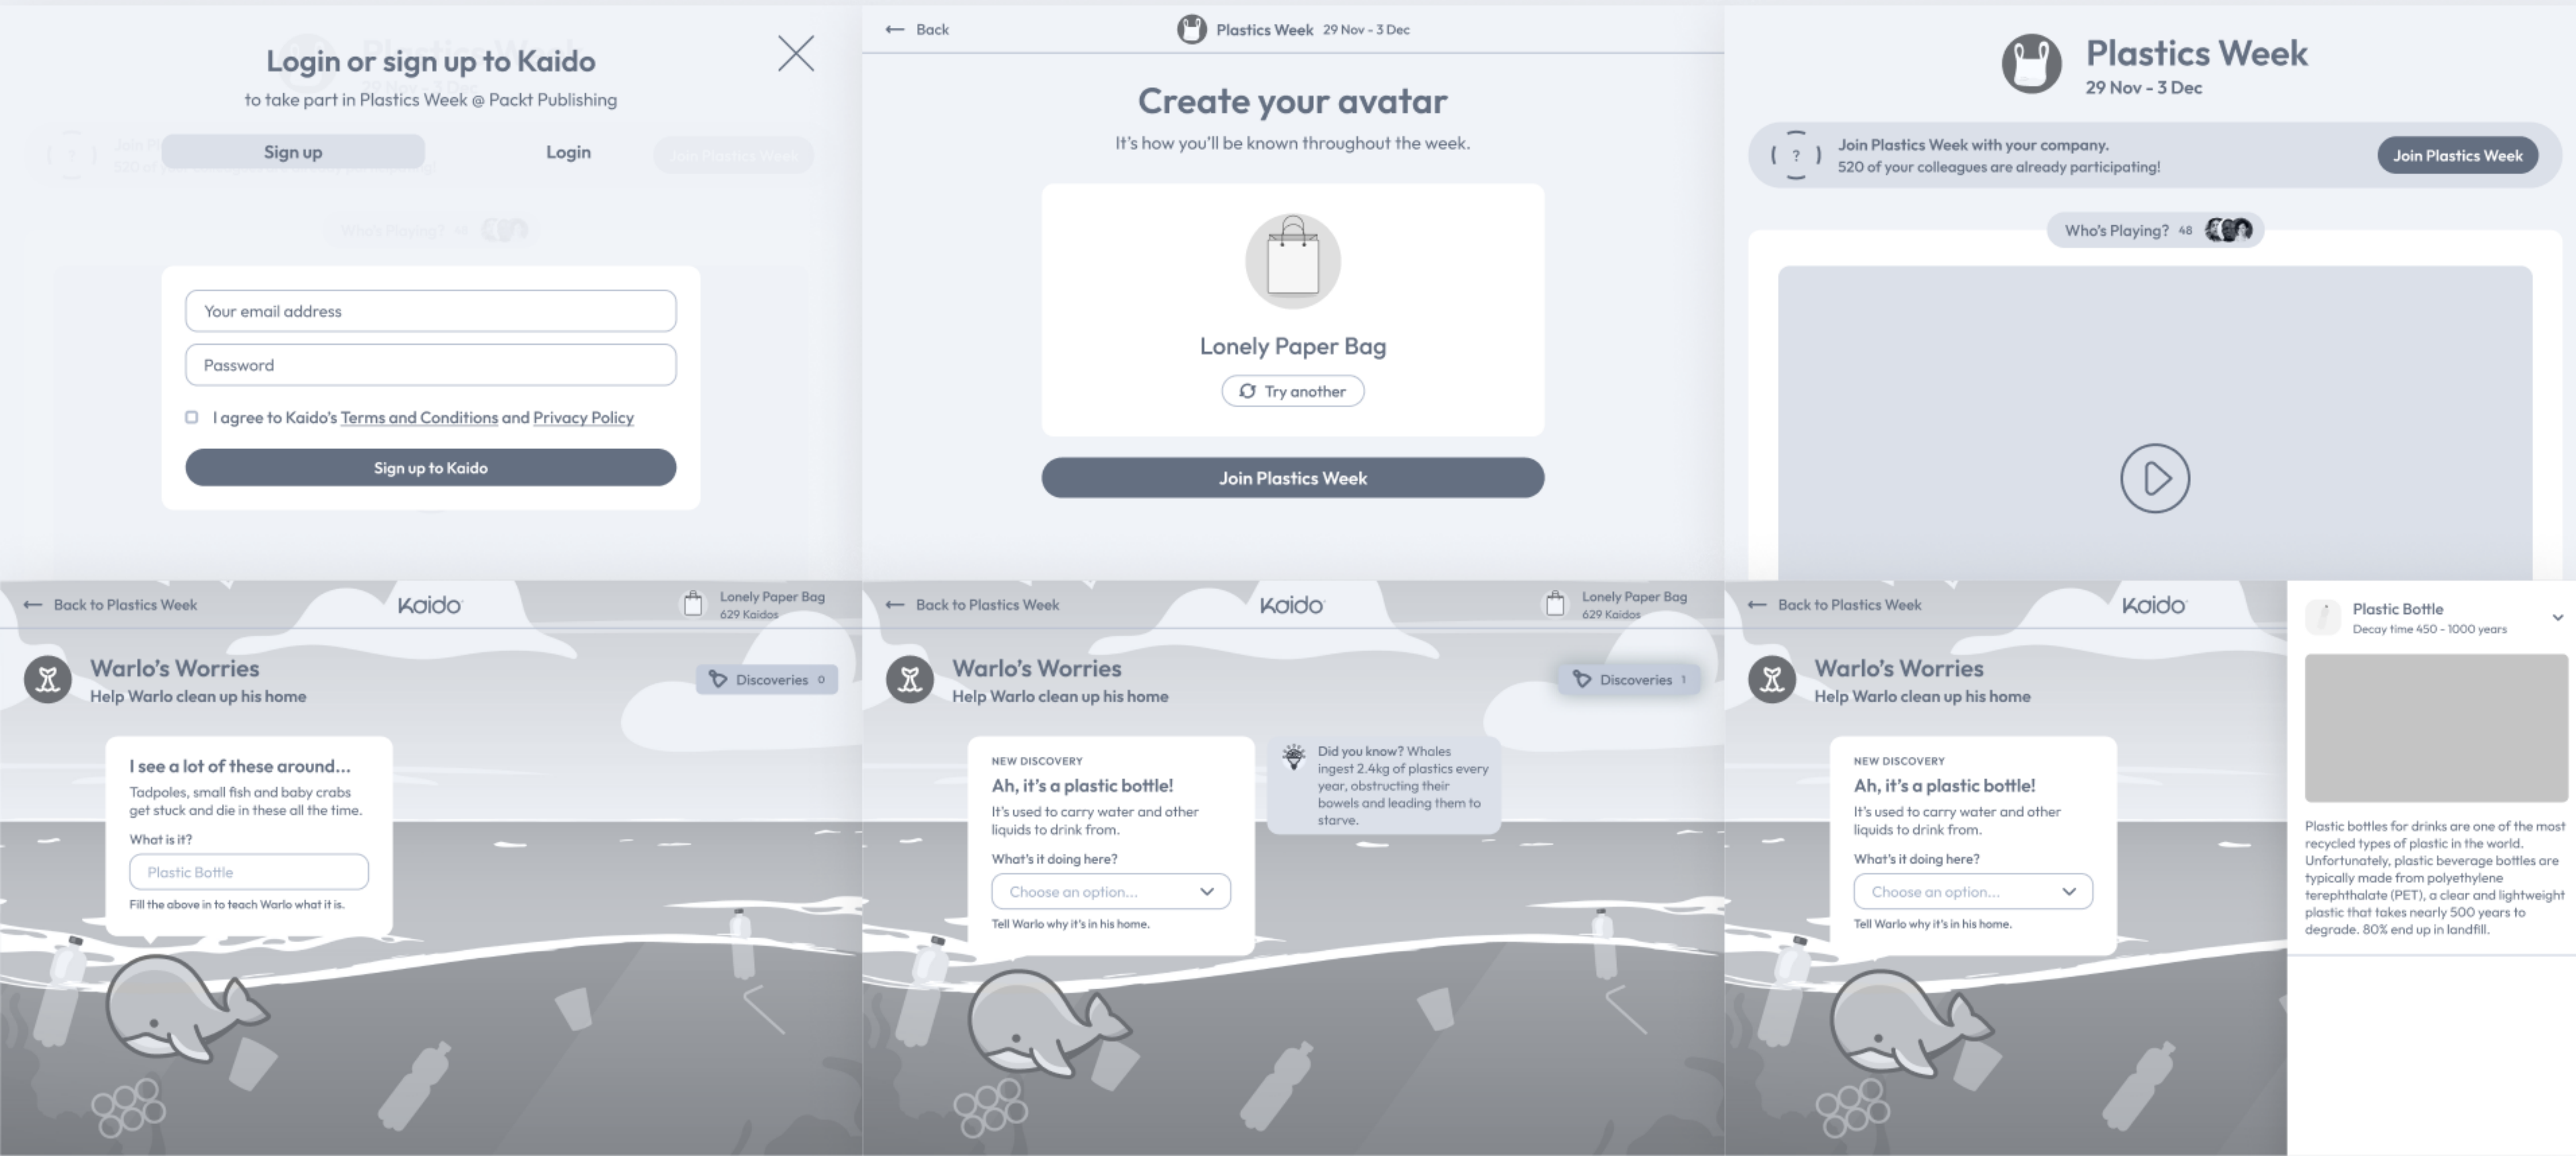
Login or sign up to Kaido
to take part in Plastics Week @ Packt Publishing

Sign up
Login

Your email address
Password
I agree to Kaido's Terms and Conditions and Privacy Policy
Sign up to Kaido

← Back
Plastics Week 29 Nov - 3 Dec

Create your avatar
It's how you'll be known throughout the week.

Lonely Paper Bag
Try another
Join Plastics Week

Plastics Week
29 Nov - 3 Dec

Join Plastics Week with your company.
520 of your colleagues are already participating!
Join Plastics Week

Who's Playing? 48

← Back to Plastics Week
Kaido
Lonely Paper Bag
629 Kaidos

Warlo's Worries
Help Warlo clean up his home
Discoveries 0

I see a lot of these around...
Tadpoles, small fish and baby crabs get stuck and die in these all the time.
What is it?
Plastic Bottle
Fill the above in to teach Warlo what it is.

← Back to Plastics Week
Kaido
Lonely Paper Bag
629 Kaidos

Warlo's Worries
Help Warlo clean up his home
Discoveries 1

NEW DISCOVERY
Ah, it's a plastic bottle!
It's used to carry water and other liquids to drink from.
What's it doing here?
Choose an option...
Tell Warlo why it's in his home.

Did you know? Whales ingest 2.4kg of plastics every year, obstructing their bowels and leading them to starve.

← Back to Plastics Week
Kaido

Warlo's Worries
Help Warlo clean up his home

NEW DISCOVERY
Ah, it's a plastic bottle!
It's used to carry water and other liquids to drink from.
What's it doing here?
Choose an option...
Tell Warlo why it's in his home.

Plastic Bottle
Decay time 450 - 1000 years

Plastic bottles for drinks are one of the most recycled types of plastic in the world. Unfortunately, plastic beverage bottles are typically made from polyethylene terephthalate (PET), a clear and lightweight plastic that takes nearly 500 years to degrade. 80% end up in landfill.